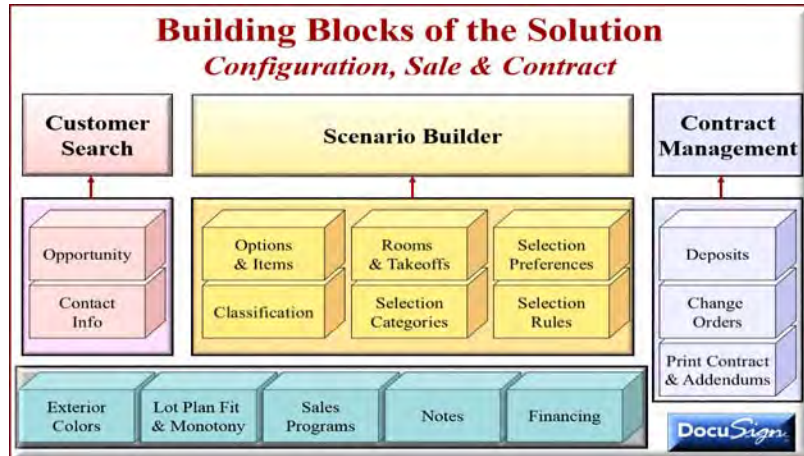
Building Blocks of the Solution
Configuration, Sale & Contract

Customer Search

Opportunity

Contact Info

Scenario Builder

Options & Items

Rooms & Takeoffs

Selection Preferences

Classification

Selection Categories

Selection Rules

Contract Management

Deposits

Change Orders

Print Contract & Addendums

Exterior Colors

Lot Plan Fit & Monotony

Sales Programs

Notes

Financing

DocuSign